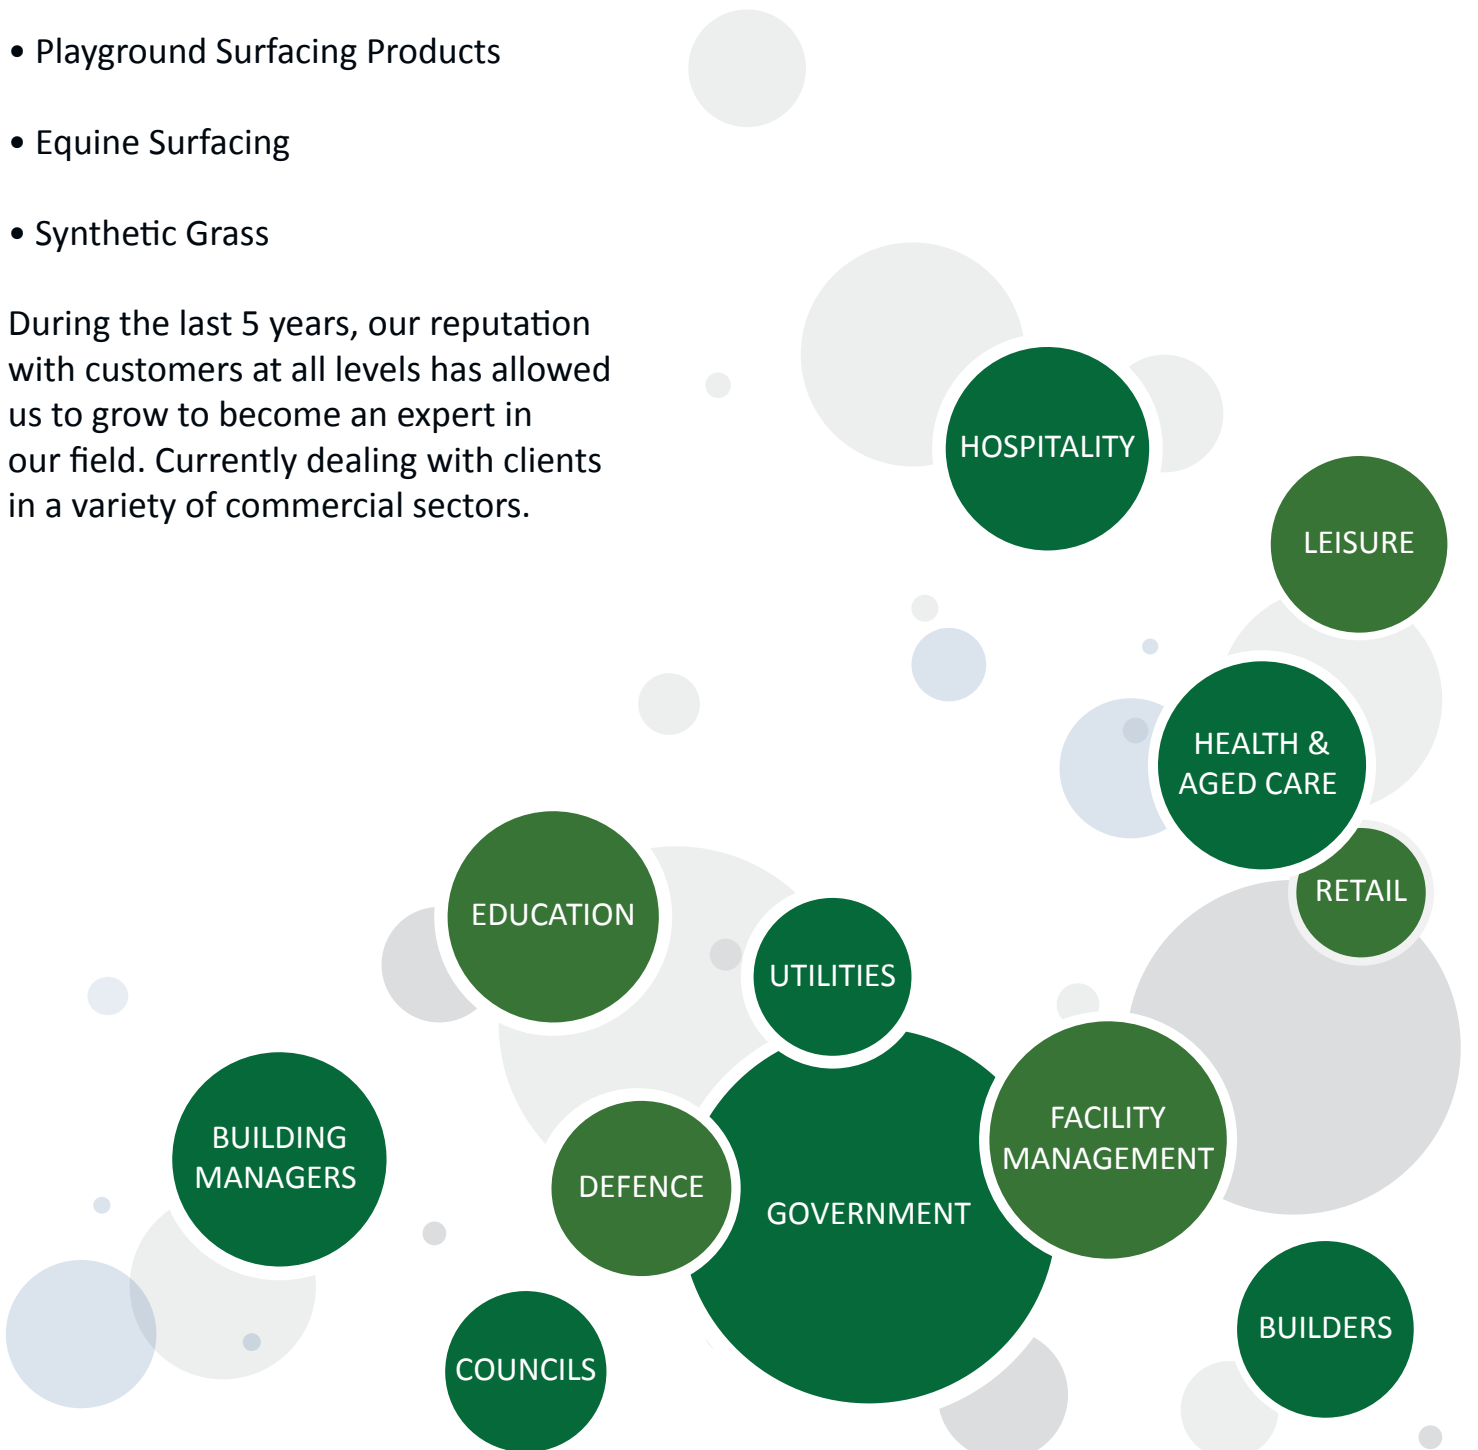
• Playground Surfacing Products

• Equine Surfacing

• Synthetic Grass

During the last 5 years, our reputation with customers at all levels has allowed us to grow to become an expert in our field. Currently dealing with clients in a variety of commercial sectors.

HOSPITALITY

LEISURE

HEALTH & AGED CARE

RETAIL

EDUCATION

UTILITIES

FACILITY MANAGEMENT

BUILDING MANAGERS

DEFENCE

GOVERNMENT

BUILDERS

COUNCILS